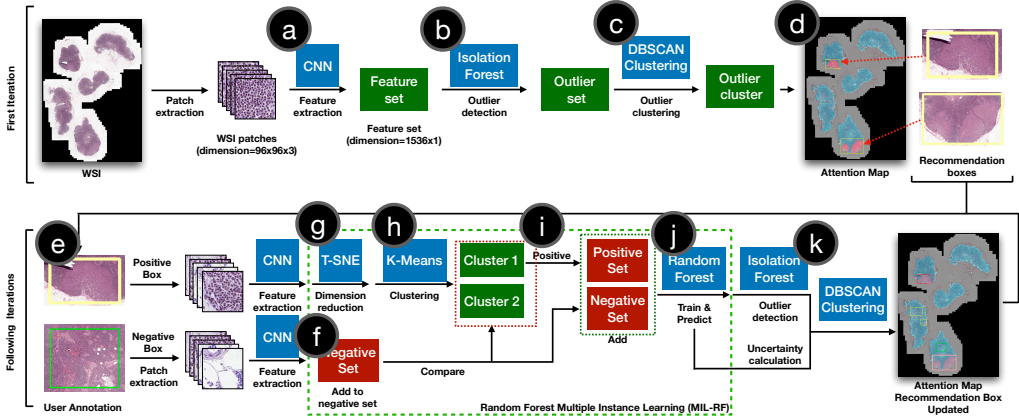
First Iteration

WSI

Patch extraction

WSI patches (dimension=96x96x3)

a

CNN

Feature extraction

Feature set

Feature set (dimension=1536x1)

b

Isolation Forest

Outlier detection

Outlier set

c

DBSCAN Clustering

Outlier clustering

Outlier cluster

d

Attention Map

Recommendation boxes

Following Iterations

e

Positive Box

CNN

Feature extraction

g

T-SNE

Dimension reduction

h

K-Means

Clustering

i

Cluster 1

Cluster 2

Positive

Positive Set

Negative Set

Add

j

Random Forest

Train & Predict

k

Isolation Forest

Outlier detection

DBSCAN Clustering

Uncertainty calculation

Negative Box

Patch extraction

CNN

Feature extraction

f

Negative Set

Add to negative set

Compare

User Annotation

Random Forest Multiple Instance Learning (MIL-RF)

Attention Map Recommendation Box Updated